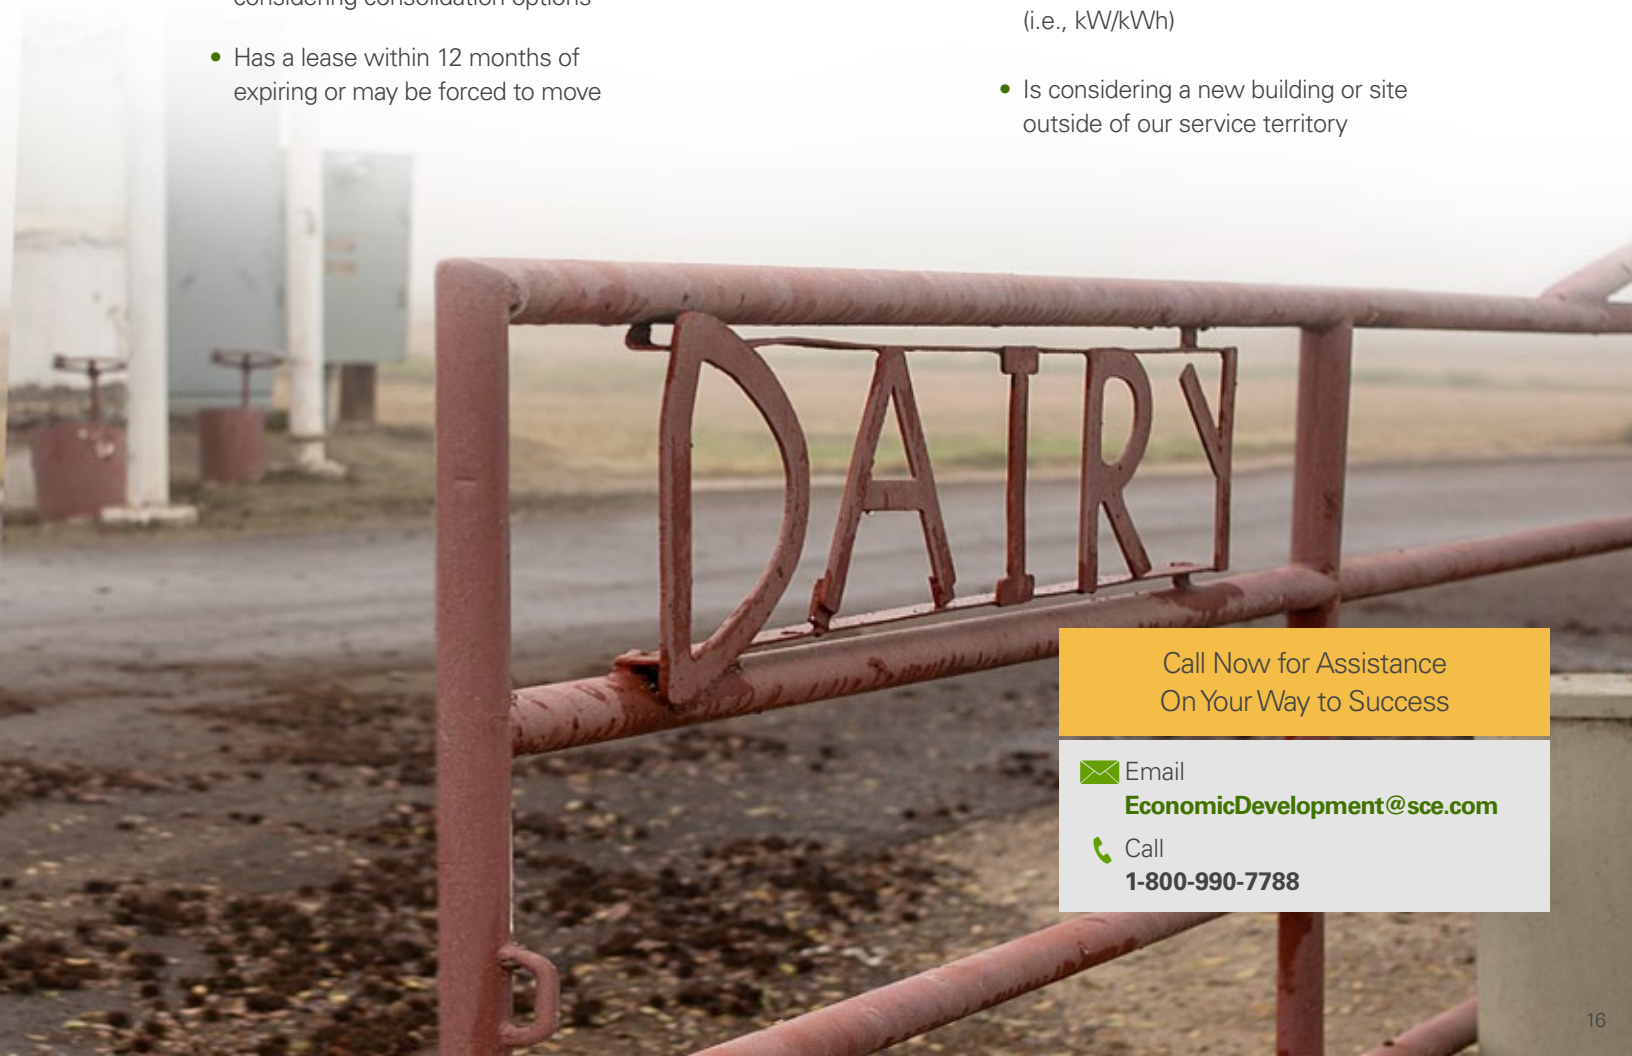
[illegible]

• Has a lease within 12 months of expiring or may be forced to move

(i.e., kW/kWh)

• Is considering a new building or site outside of our service territory

DAIRY

Call Now for Assistance
On Your Way to Success

Email
EconomicDevelopment@sce.com

Call
1-800-990-7788

16